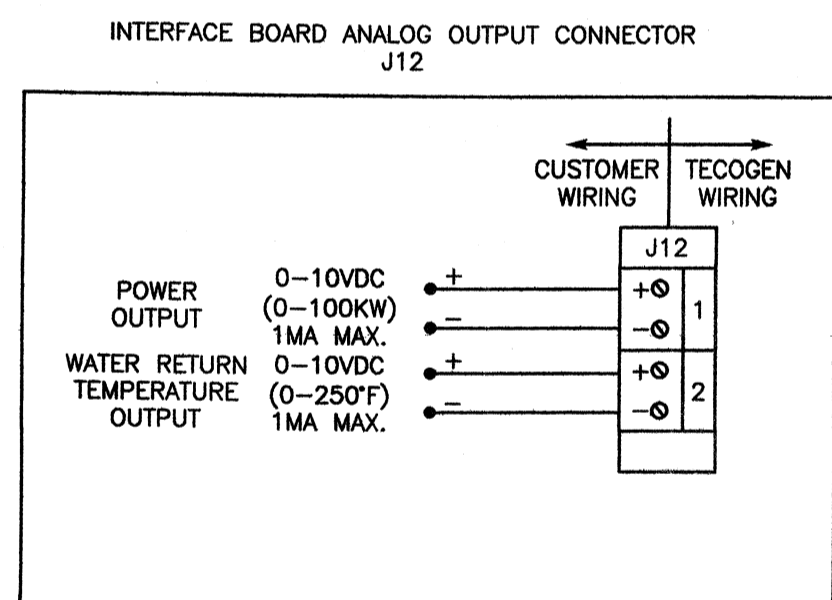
INTERFACE BOARD ANALOG OUTPUT CONNECTOR
J12

CUSTOMER WIRING

TECOGEN WIRING

J12

POWER OUTPUT

0–10VDC (0–100KW) 1MA MAX.

+

–

+

–

1

WATER RETURN TEMPERATURE OUTPUT

0–10VDC (0–250°F) 1MA MAX.

+

–

+

–

2